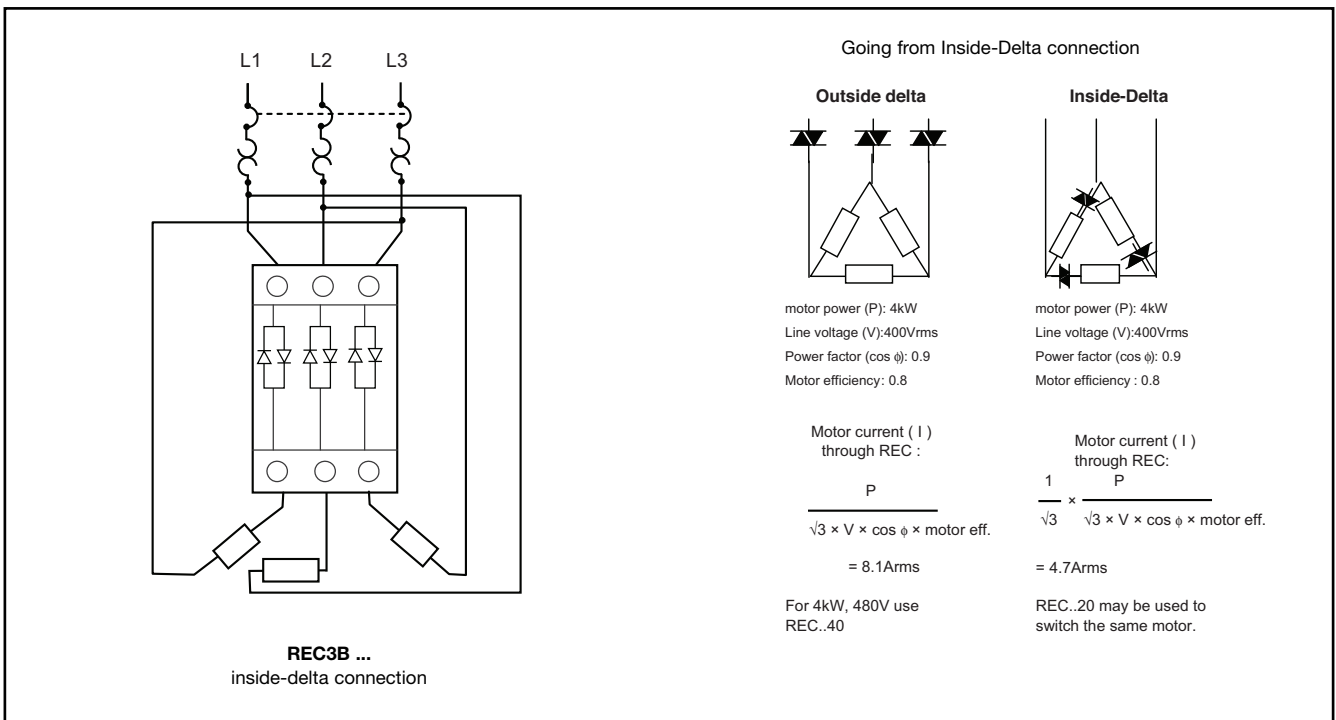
L1 L2 L3

REC3B ...
inside-delta connection

Going from Inside-Delta connection

Outside delta

motor power (P): 4kW
Line voltage (V):400Vrms
Power factor (cos $\phi$): 0.9
Motor efficiency : 0.8

Motor current ( I )
through REC :

$\frac{P}{\sqrt{3} \times V \times \cos\phi \times \text{motor eff.}}$

= 8.1Arms

For 4kW, 480V use REC..40

Inside-Delta

motor power (P): 4kW
Line voltage (V):400Vrms
Power factor (cos $\phi$): 0.9
Motor efficiency : 0.8

Motor current ( I )
through REC:

$\frac{1}{\sqrt{3}} \times \frac{P}{\sqrt{3} \times V \times \cos\phi \times \text{motor eff.}}$

= 4.7Arms

REC..20 may be used to switch the same motor.